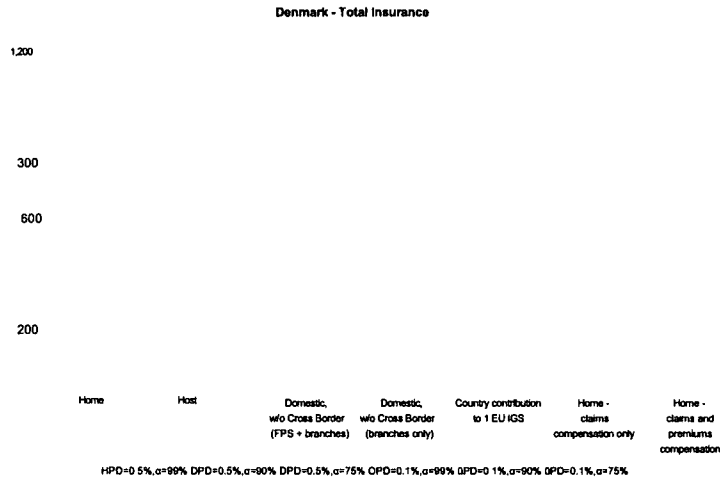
Denmark - Total Insurance

1,200

300

600

200

Home

Host

Domestic, w/o Cross Border (FPS + branches)

Domestic, w/o Cross Border (branches only)

Country contribution to 1 EU IGS

Home - claims compensation only

Home - claims and premiums compensation

HPD=0 5%,σ=99% DPD=0.5%,σ=90% DPD=0.5%,σ=75% OPD=0.1%,σ=99% 0PD=0 1%,σ=90% 0PD=0.1%,σ=75%